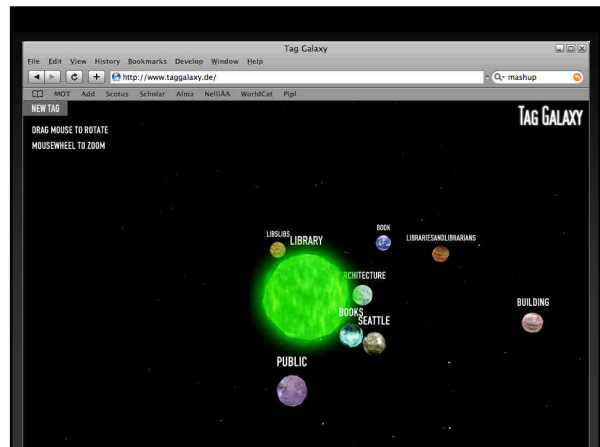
Tag Galaxy

File Edit View History Bookmarks Develop Window Help

http://www.taggalaxy.de/

mashup

MOT Add Scotus Scholar Alma NelliÄÄ WorldCat Pipl

NEW TAG

TAG GALAXY

DRAG MOUSE TO ROTATE
MOUSEWHEEL TO ZOOM

LIBSLIBS LIBRARY

BOOK

LIBRARIESANDLIBRARIANS

RCHITECTURE

BOOKS

SEATTLE

BUILDING

PUBLIC